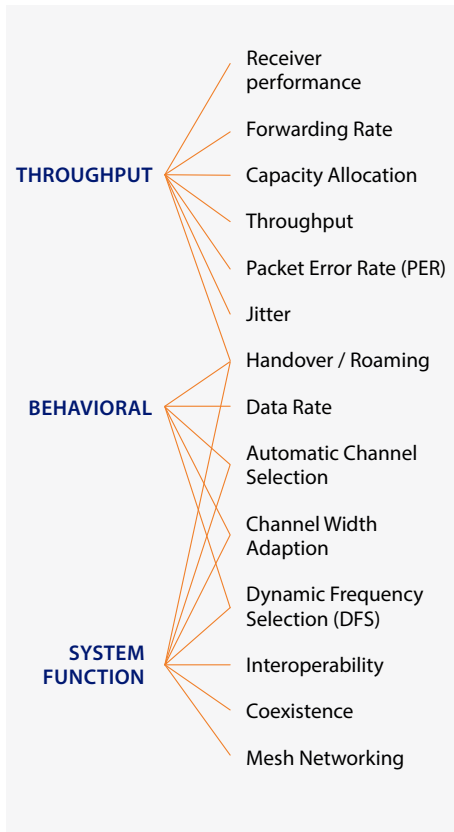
THROUGHPUT

BEHAVIORAL

SYSTEM FUNCTION

Receiver performance

Forwarding Rate

Capacity Allocation

Throughput

Packet Error Rate (PER)

Jitter

Handover / Roaming

Data Rate

Automatic Channel Selection

Channel Width Adaption

Dynamic Frequency Selection (DFS)

Interoperability

Coexistence

Mesh Networking